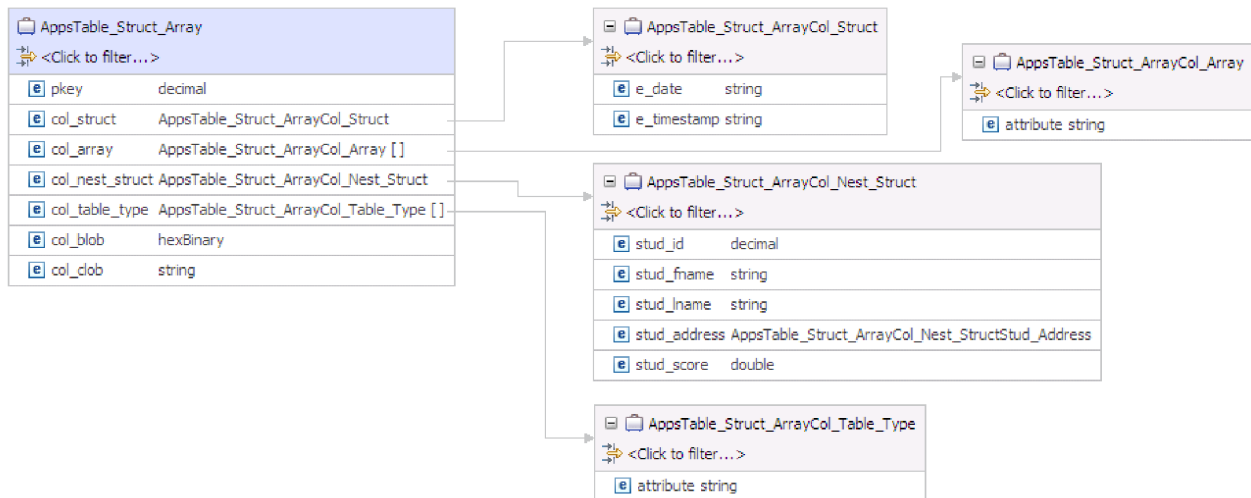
AppsTable_Struct_Array
<Click to filter...>
e pkey decimal
e col_struct AppsTable_Struct_ArrayCol_Struct
e col_array AppsTable_Struct_ArrayCol_Array [ ]
e col_nest_struct AppsTable_Struct_ArrayCol_Nest_Struct
e col_table_type AppsTable_Struct_ArrayCol_Table_Type [ ]
e col_blob hexBinary
e col_clob string

AppsTable_Struct_ArrayCol_Struct
<Click to filter...>
e e_date string
e e_timestamp string

AppsTable_Struct_ArrayCol_Array
<Click to filter...>
e attribute string

AppsTable_Struct_ArrayCol_Nest_Struct
<Click to filter...>
e stud_id decimal
e stud_fname string
e stud_lname string
e stud_address AppsTable_Struct_ArrayCol_Nest_StructStud_Address
e stud_score double

AppsTable_Struct_ArrayCol_Table_Type
<Click to filter...>
e attribute string